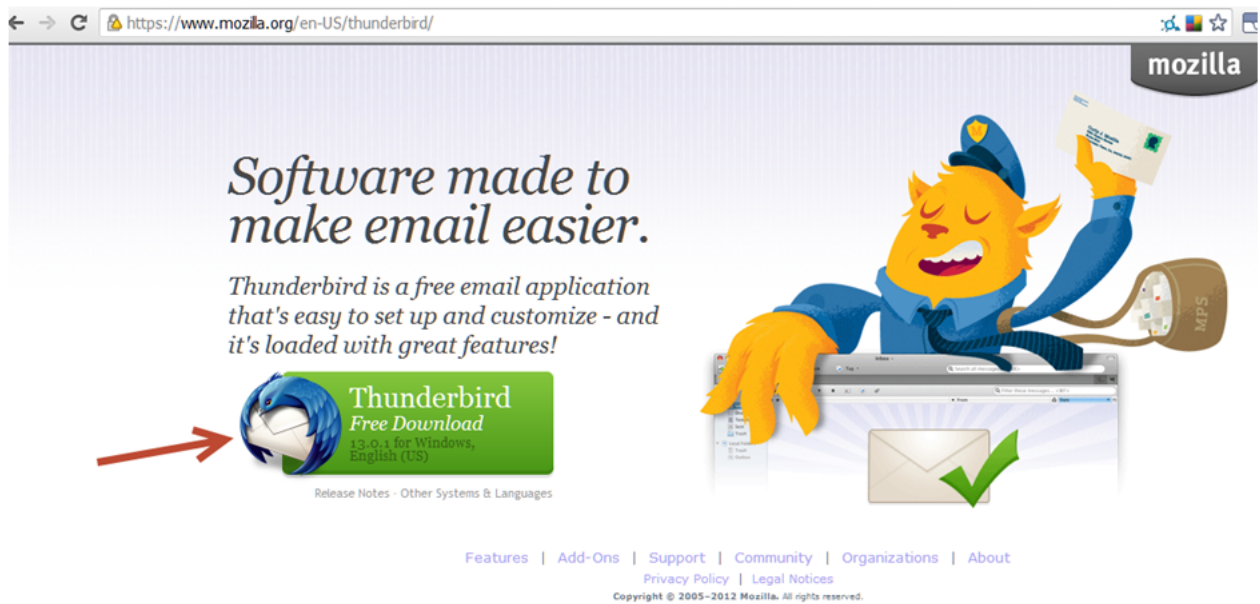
https://www.mozilla.org/en-US/thunderbird/

mozilla

Software made to make email easier.

Thunderbird is a free email application that's easy to set up and customize - and it's loaded with great features!

Thunderbird
Free Download
13.0.1 for Windows, English (US)

Release Notes · Other Systems & Languages

MPS

Inbox

Features | Add-Ons | Support | Community | Organizations | About
Privacy Policy | Legal Notices
Copyright © 2005–2012 Mozilla. All rights reserved.